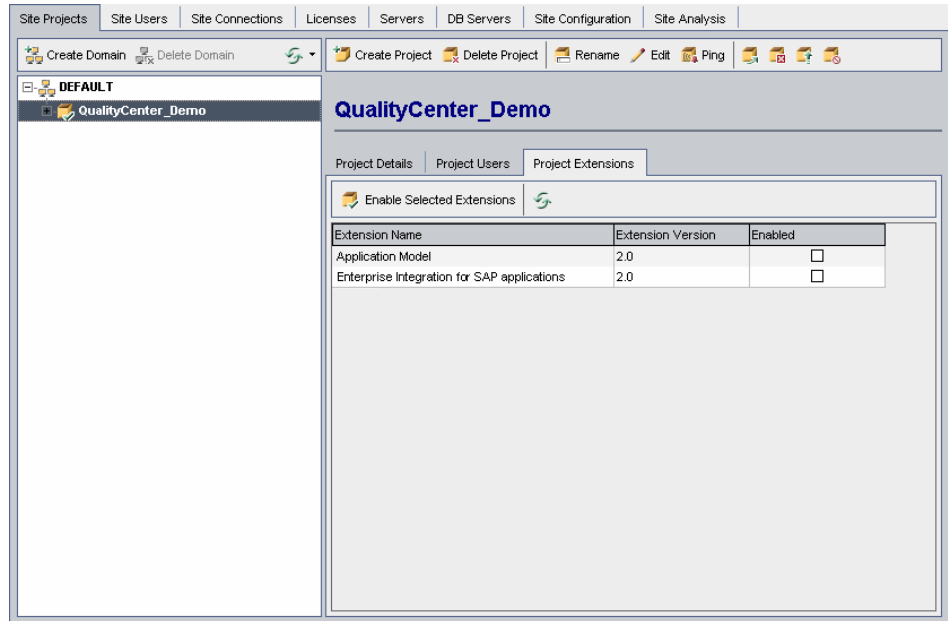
Site Projects | Site Users | Site Connections | Licenses | Servers | DB Servers | Site Configuration | Site Analysis

Create Domain Delete Domain

Create Project Delete Project Rename Edit Ping

DEFAULT
QualityCenter_Demo

QualityCenter_Demo

Project Details | Project Users | Project Extensions

Enable Selected Extensions

| Extension Name | Extension Version | Enabled |
|---|---|---|
| Application Model | 2.0 | ☐ |
| Enterprise Integration for SAP applications | 2.0 | ☐ |